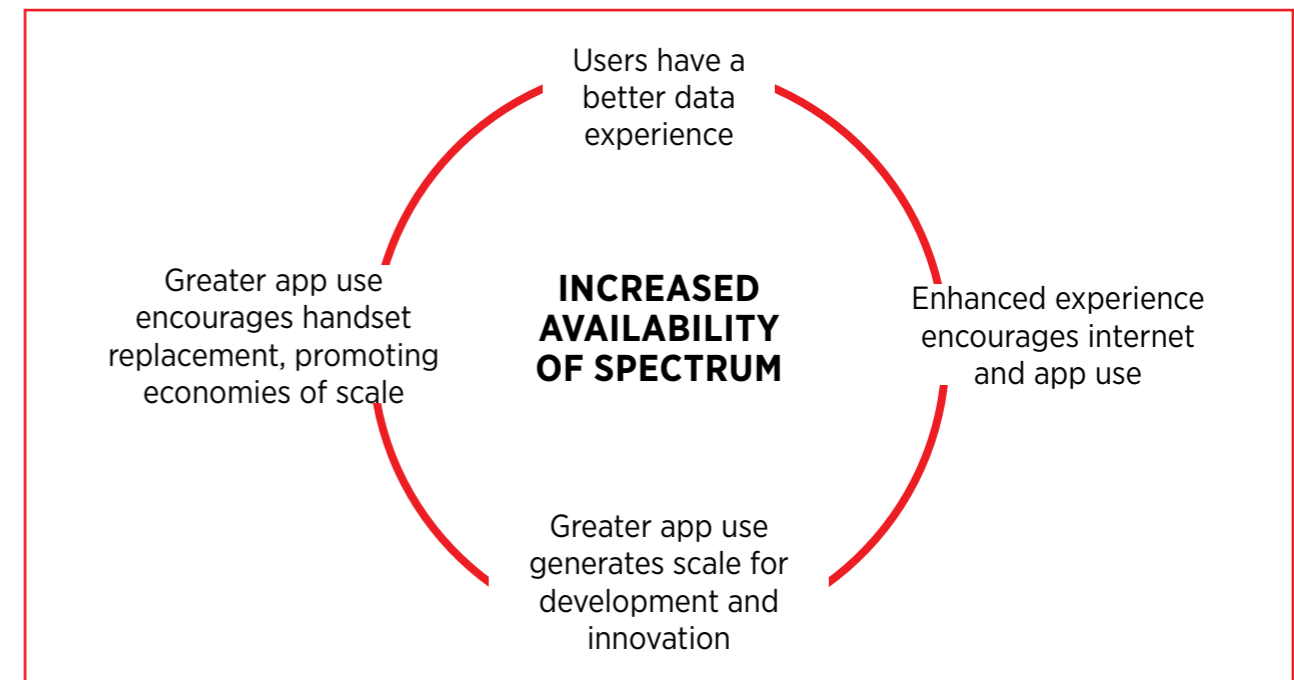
Users have a better data experience

INCREASED AVAILABILITY OF SPECTRUM

Enhanced experience encourages internet and app use

Greater app use generates scale for development and innovation

Greater app use encourages handset replacement, promoting economies of scale